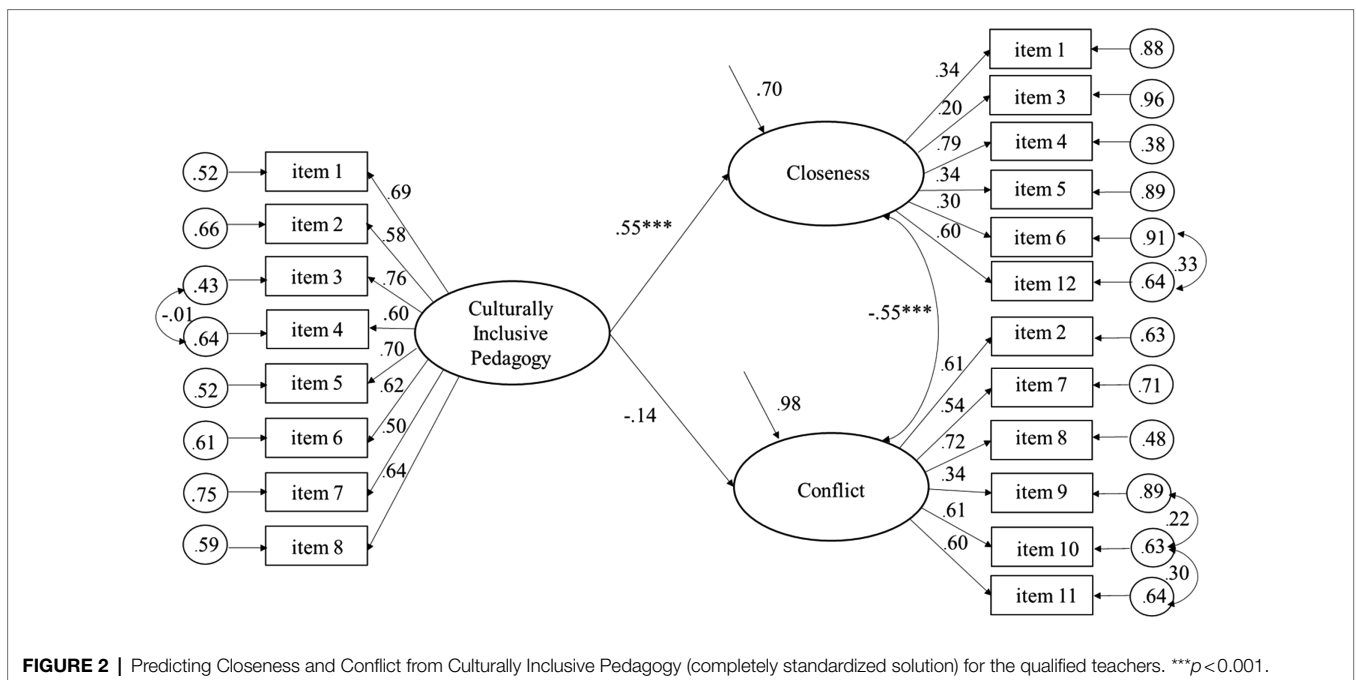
.52 item 1
.66 item 2
.43 item 3
-.01
.64 item 4
.52 item 5
.61 item 6
.75 item 7
.59 item 8

.69
.58
.76
.60
.70
.62
.50
.64

Culturally Inclusive Pedagogy

.55***

-.14

.70

Closeness

.34
.20
.79
.34
.30
.60

item 1 .88
item 3 .96
item 4 .38
item 5 .89
item 6 .91
item 12 .64
.33

-.55***

.98

Conflict

.61
.54
.72
.34
.61
.60

item 2 .63
item 7 .71
item 8 .48
item 9 .89
.22
item 10 .63
.30
item 11 .64

**FIGURE 2** | Predicting Closeness and Conflict from Culturally Inclusive Pedagogy (completely standardized solution) for the qualified teachers. ***$p<0.001$.